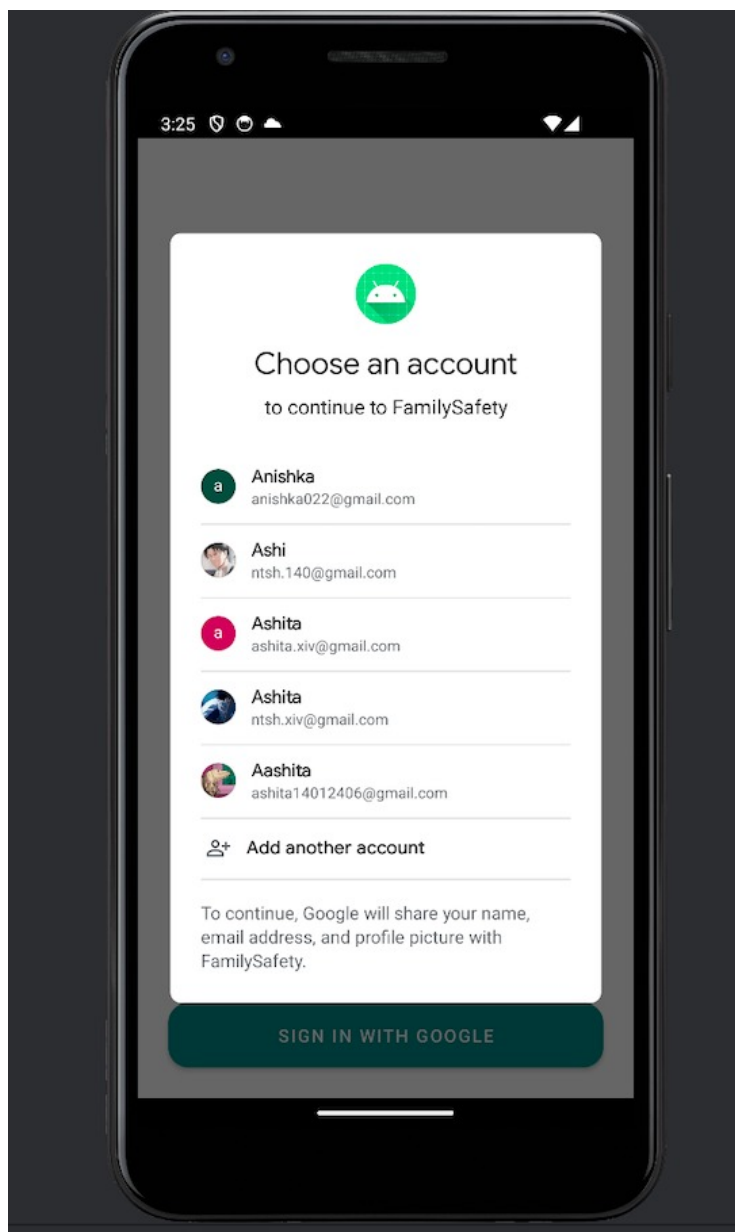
3:25

Choose an account

to continue to FamilySafety

a
Anishka
anishka022@gmail.com

Ashi
ntsh.140@gmail.com

a
Ashita
ashita.xiv@gmail.com

Ashita
ntsh.xiv@gmail.com

Aashita
ashita14012406@gmail.com

Add another account

To continue, Google will share your name, email address, and profile picture with FamilySafety.

SIGN IN WITH GOOGLE